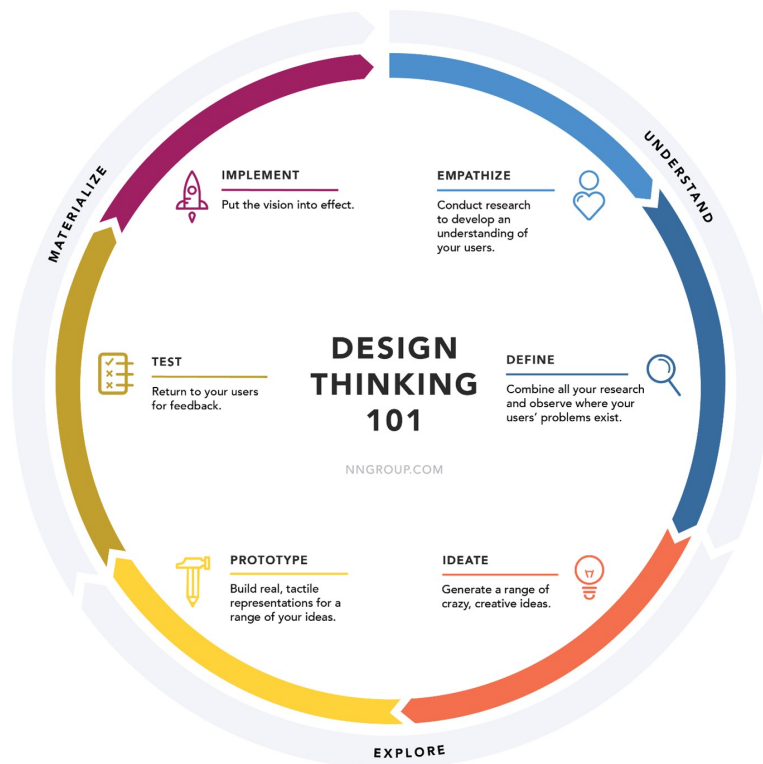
UNDERSTAND

EMPATHIZE
Conduct research to develop an understanding of your users.

DEFINE
Combine all your research and observe where your users' problems exist.

IDEATE
Generate a range of crazy, creative ideas.

EXPLORE

PROTOTYPE
Build real, tactile representations for a range of your ideas.

TEST
Return to your users for feedback.

MATERIALIZE

IMPLEMENT
Put the vision into effect.

DESIGN THINKING 101

NNGROUP.COM